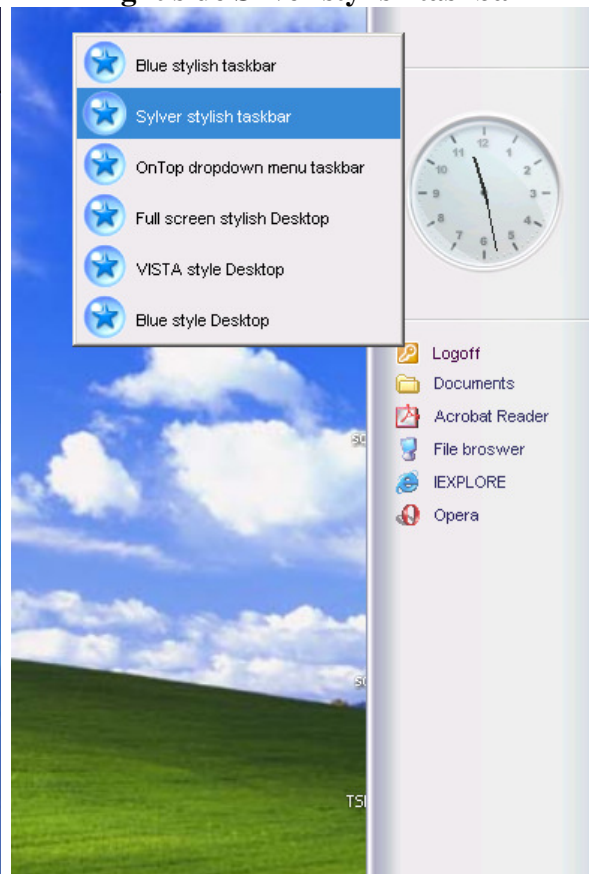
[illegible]

Blue stylish taskbar

Sylver stylish taskbar

OnTop dropdown menu taskbar

Full screen stylish Desktop

VISTA style Desktop

Blue style Desktop

12 1 2 3 4 5 6 7 8 9 10 11

Logoff

Documents

Acrobat Reader

File broswer

IEXPLORE

Opera

TSI